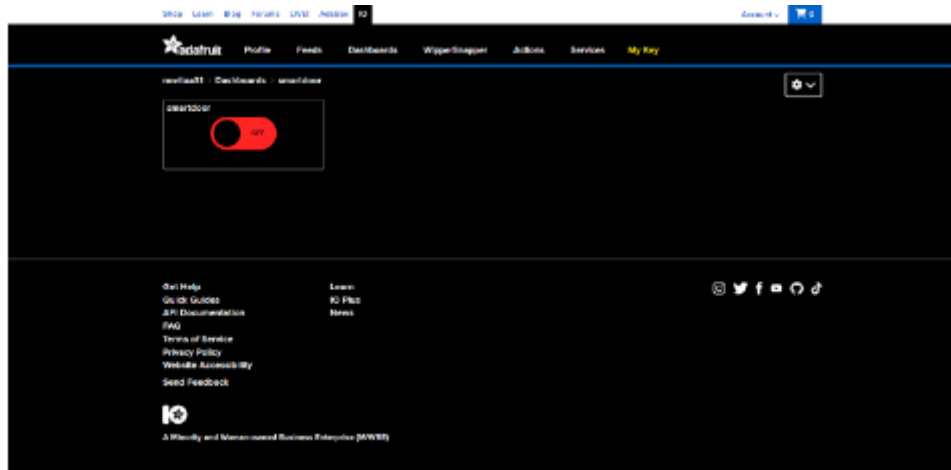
Shop Learn Blog Forums LIVE! Adabox IO

Account 0

adafruit Profile Feeds Dashboards WipperSnapper Actions Services My Key

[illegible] > Dashboards > smartdoor

smartdoor

OFF

Get Help
Quick Guides
API Documentation
FAQ
Terms of Service
Privacy Policy
Website Accessibility
Send Feedback

Learn
IO Plus
News

IO

A Minority and Woman-owned Business Enterprise (M/WBE)